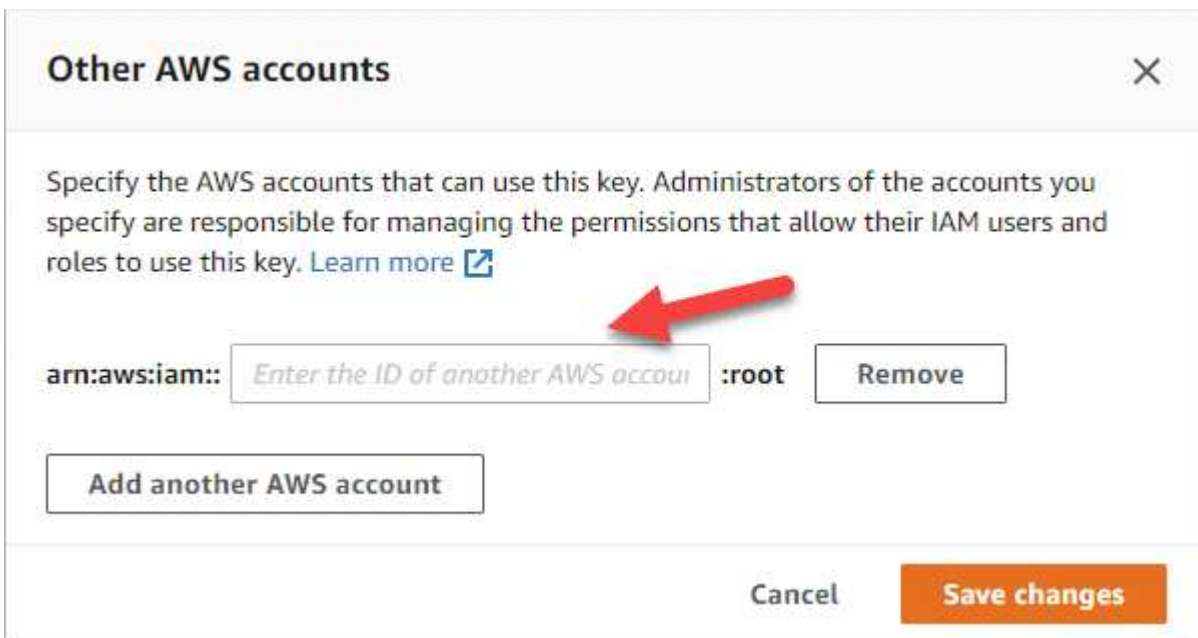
Other AWS accounts

×

Specify the AWS accounts that can use this key. Administrators of the accounts you specify are responsible for managing the permissions that allow their IAM users and roles to use this key. Learn more

arn:aws:iam:: Enter the ID of another AWS accou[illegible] :root Remove

Add another AWS account

Cancel Save changes